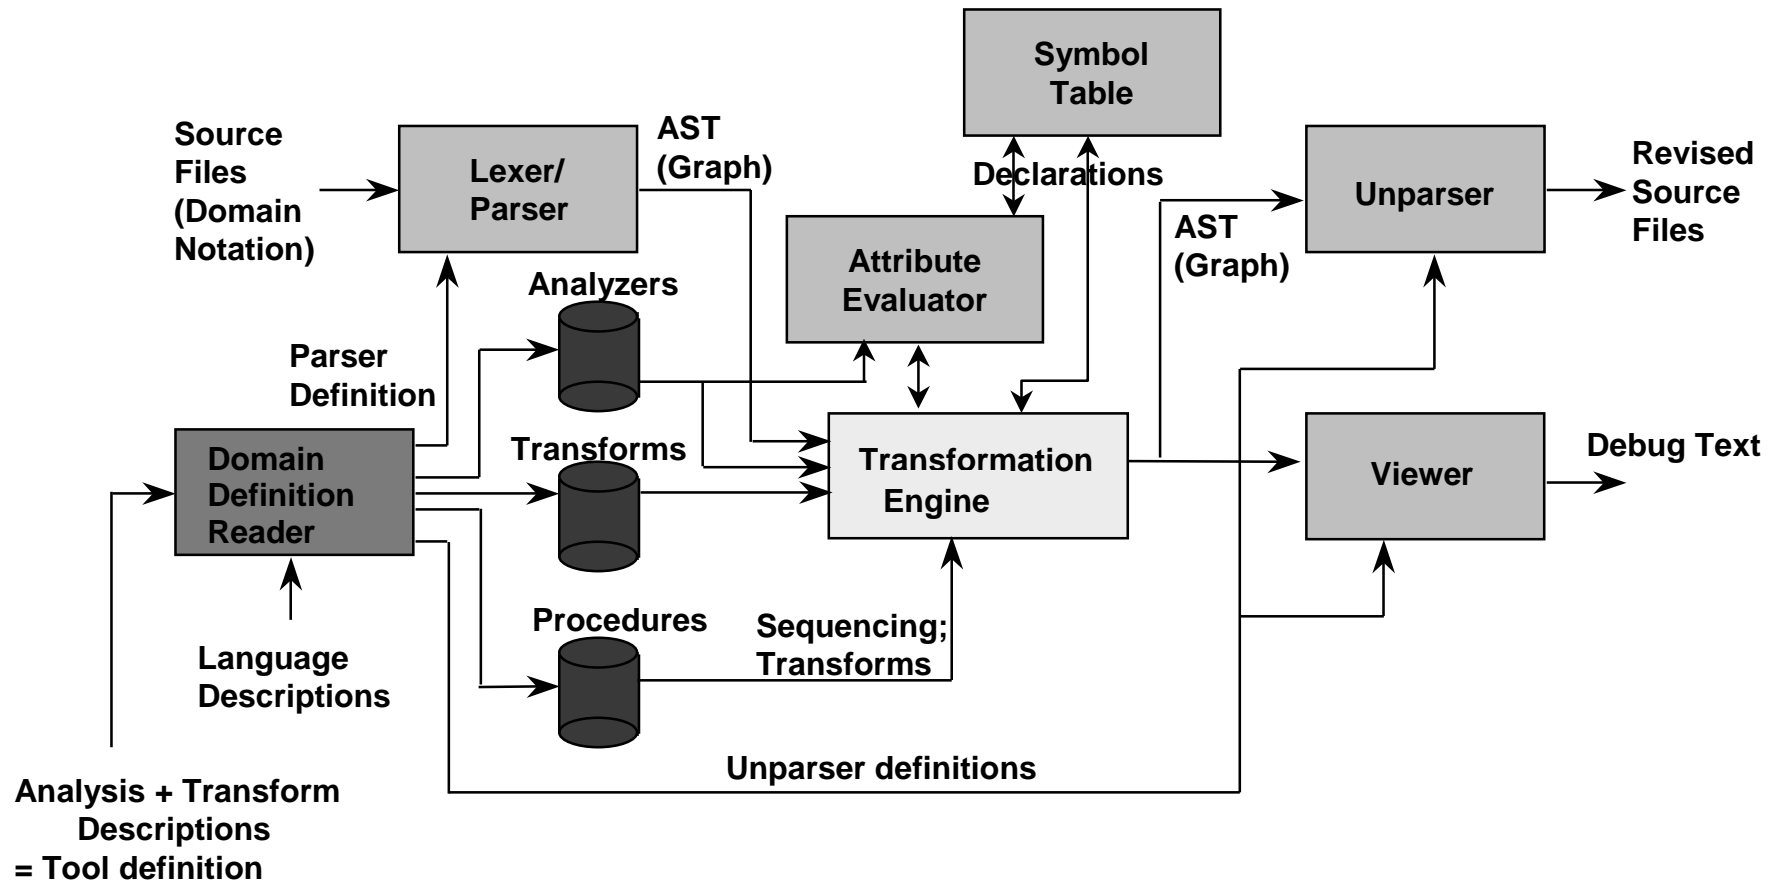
Symbol Table

Source Files (Domain Notation)

Lexer/ Parser

AST (Graph)

Declarations

Unparser

Revised Source Files

AST (Graph)

Attribute Evaluator

Analyzers

Parser Definition

Domain Definition Reader

Transforms

Transformation Engine

Viewer

Debug Text

Procedures

Sequencing; Transforms

Language Descriptions

Unparser definitions

Analysis + Transform Descriptions = Tool definition